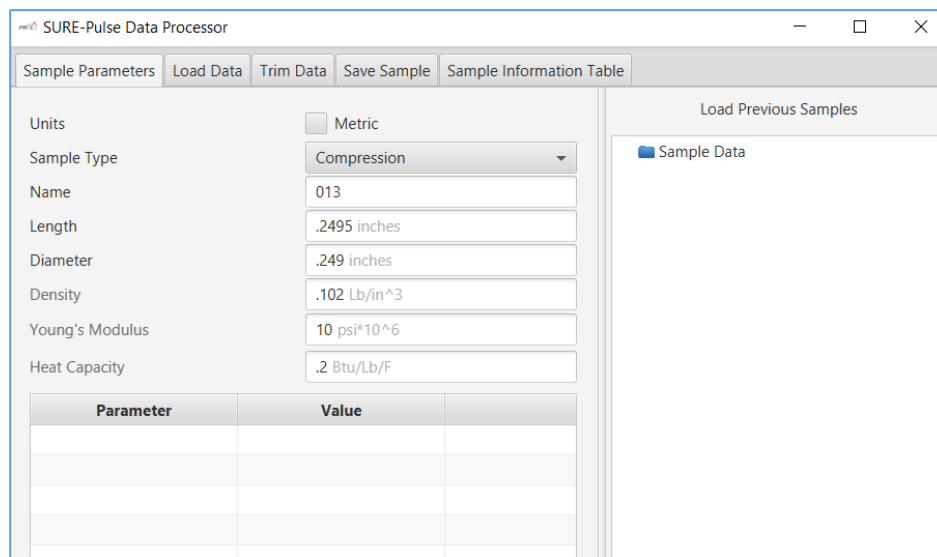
SURE-Pulse Data Processor

Sample Parameters | Load Data | Trim Data | Save Sample | Sample Information Table

Units | Metric
Sample Type | Compression
Name | 013
Length | .2495 inches
Diameter | .249 inches
Density | .102 Lb/in^3
Young's Modulus | 10 psi*10^6
Heat Capacity | .2 Btu/Lb/F

| Parameter | Value | |
|---|---|---|
| | | |
| | | |
| | | |
| | | |

Load Previous Samples

Sample Data